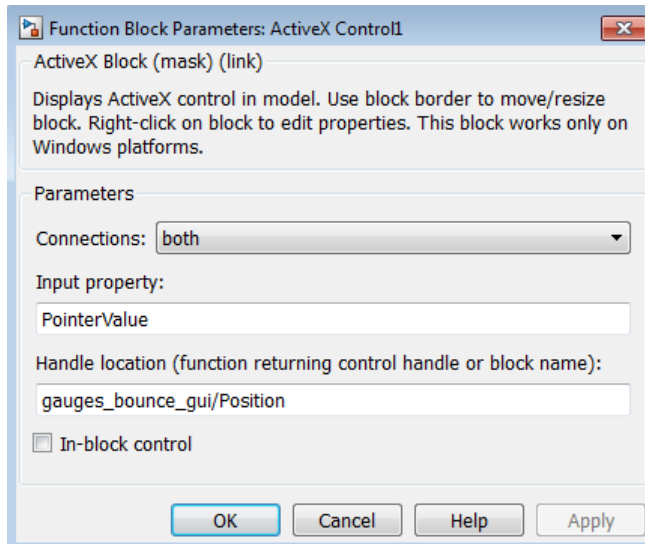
Function Block Parameters: ActiveX Control1

ActiveX Block (mask) (link)

Displays ActiveX control in model. Use block border to move/resize block. Right-click on block to edit properties. This block works only on Windows platforms.

Parameters

Connections: both

Input property:

PointerValue

Handle location (function returning control handle or block name):

gauges_bounce_gui/Position

In-block control

OK Cancel Help Apply